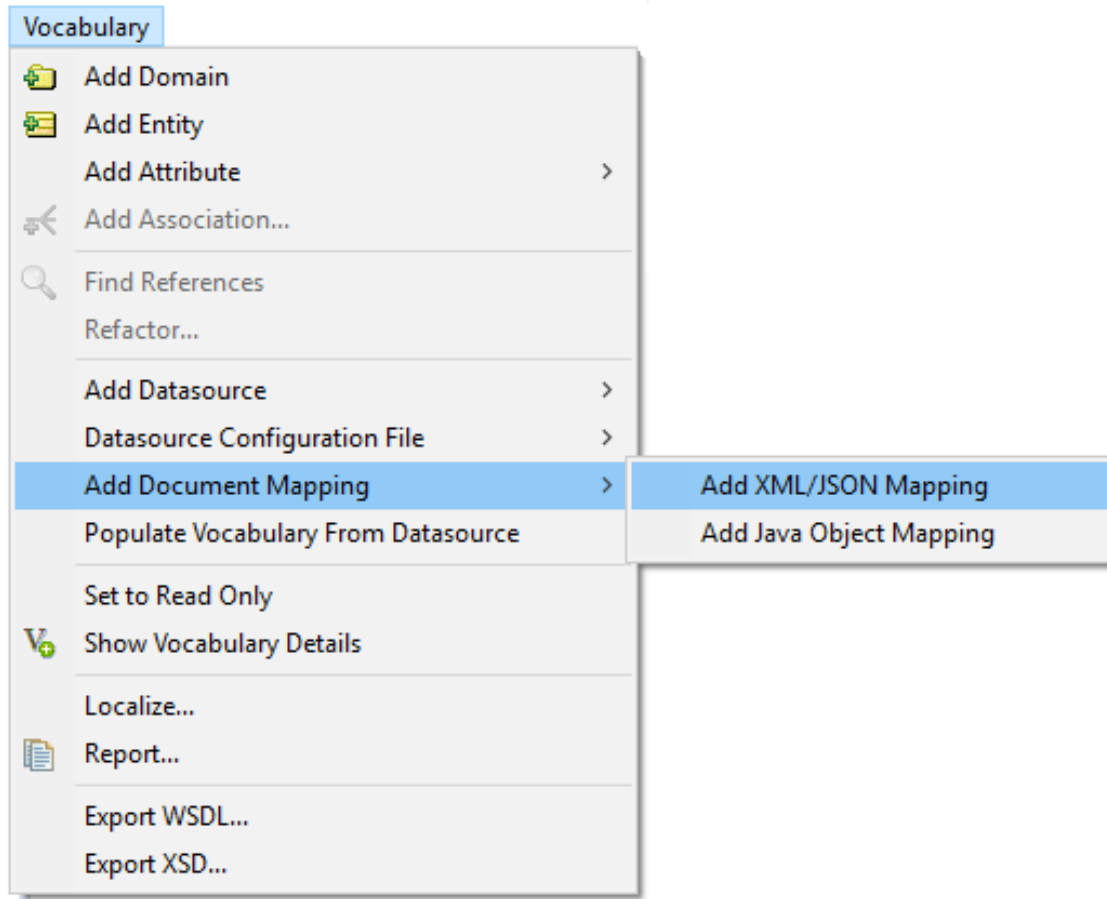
Vocabulary

Add Domain
Add Entity
Add Attribute >
Add Association...

Find References
Refactor...

Add Datasource >
Datasource Configuration File >
Add Document Mapping >
Populate Vocabulary From Datasource

Add XML/JSON Mapping
Add Java Object Mapping

Set to Read Only
Show Vocabulary Details

Localize...
Report...

Export WSDL...
Export XSD...